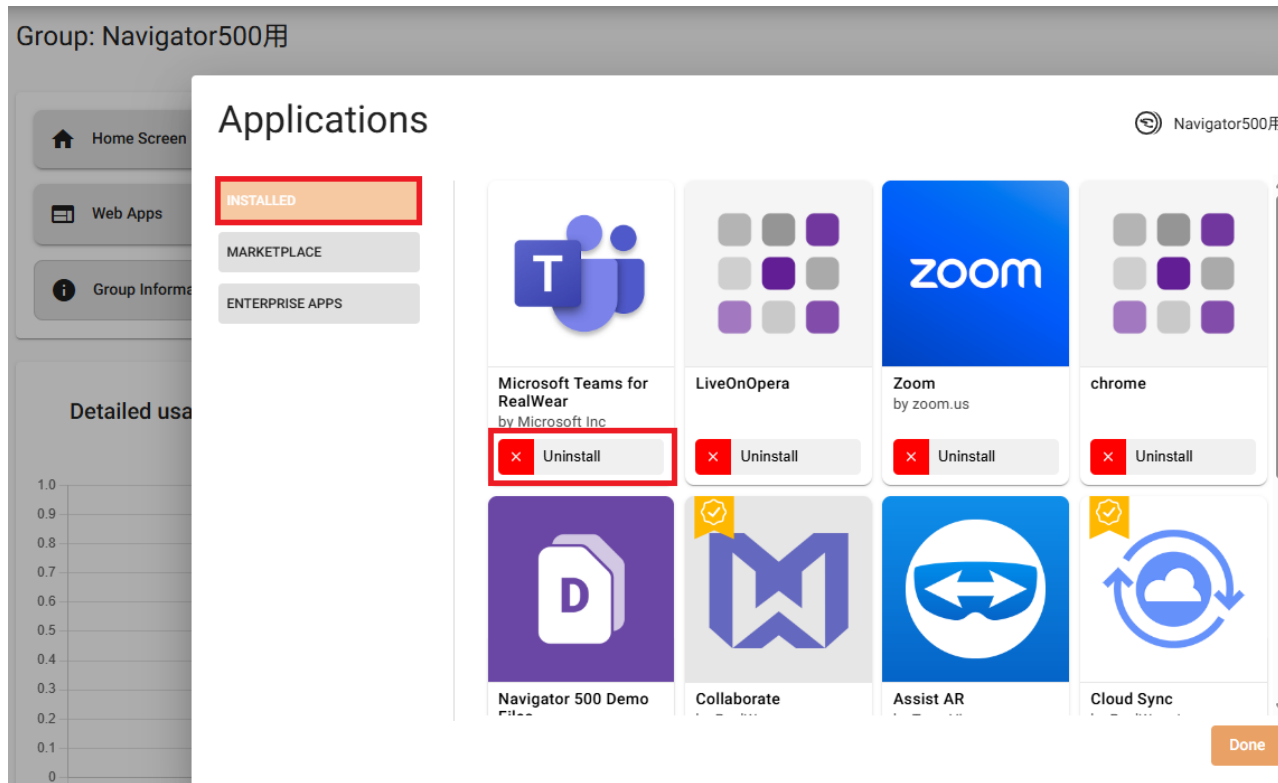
Group: Navigator500用

Home Screen

Web Apps

Group Informa

Detailed usa

1.0
0.9
0.8
0.7
0.6
0.5
0.4
0.3
0.2
0.1
0

Applications

Navigator500用

INSTALLED

MARKETPLACE

ENTERPRISE APPS

T

Microsoft Teams for RealWear
by Microsoft Inc
Uninstall

LiveOnOpera
Uninstall

zoom

Zoom
by zoom.us
Uninstall

chrome
Uninstall

D

Navigator 500 Demo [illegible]

Collaborate
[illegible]

Assist AR
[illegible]

Cloud Sync
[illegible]

Done